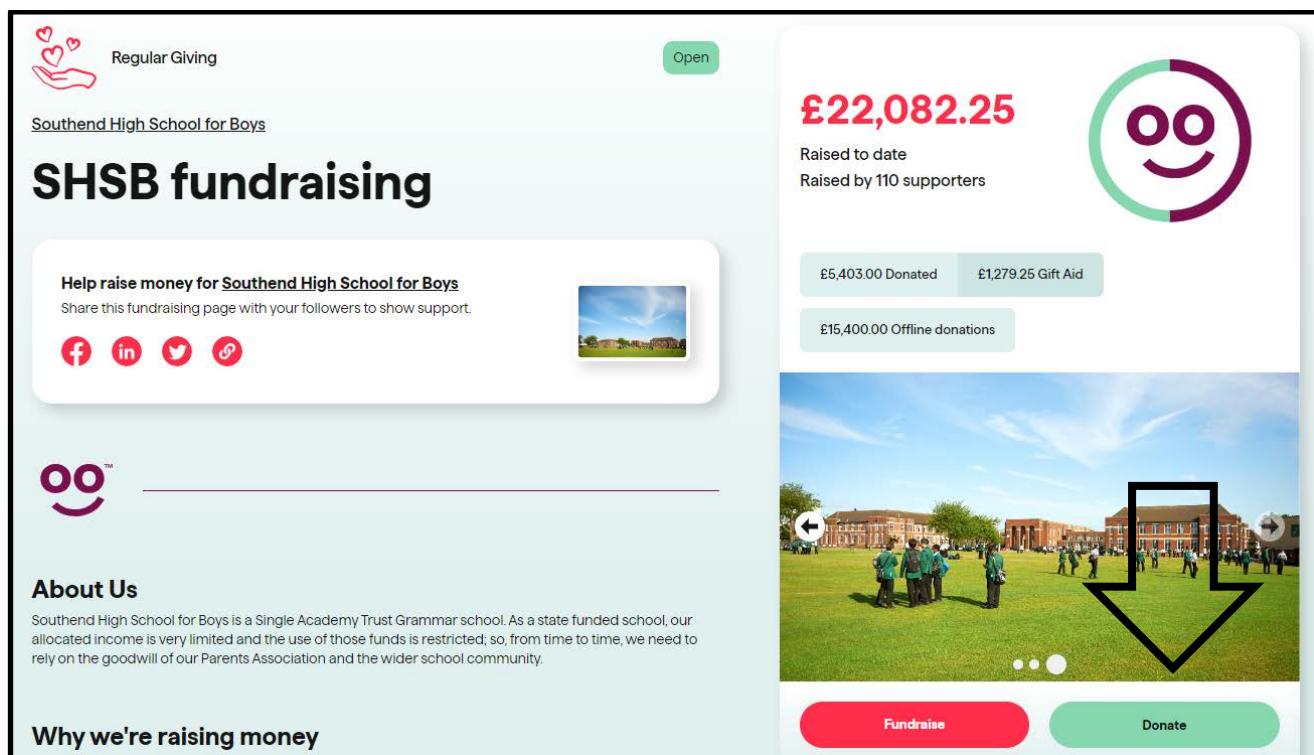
Regular Giving

Open

Southend High School for Boys

SHSB fundraising

Help raise money for Southend High School for Boys

Share this fundraising page with your followers to show support.

About Us

Southend High School for Boys is a Single Academy Trust Grammar school. As a state funded school, our allocated income is very limited and the use of those funds is restricted; so, from time to time, we need to rely on the goodwill of our Parents Association and the wider school community.

Why we're raising money

£22,082.25

Raised to date

Raised by 110 supporters

£5,403.00 Donated

£1,279.25 Gift Aid

£15,400.00 Offline donations

Fundraise

Donate